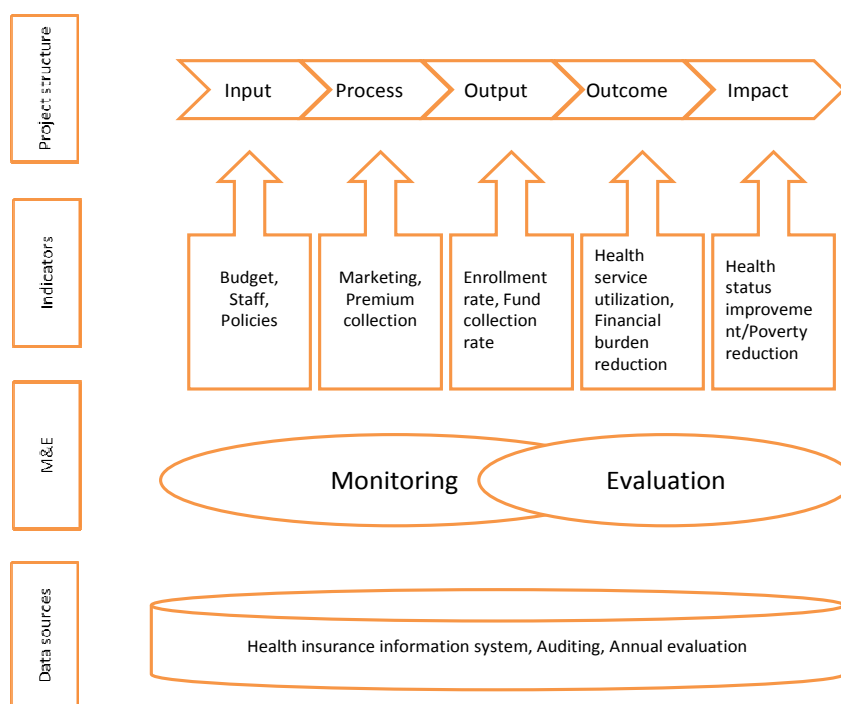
Project structure

Input

Process

Output

Outcome

Impact

Indicators

Budget, Staff, Policies

Marketing, Premium collection

Enrollment rate, Fund collection rate

Health service utilization, Financial burden reduction

Health status improvement/Poverty reduction

M&E

Monitoring

Evaluation

Data sources

Health insurance information system, Auditing, Annual evaluation